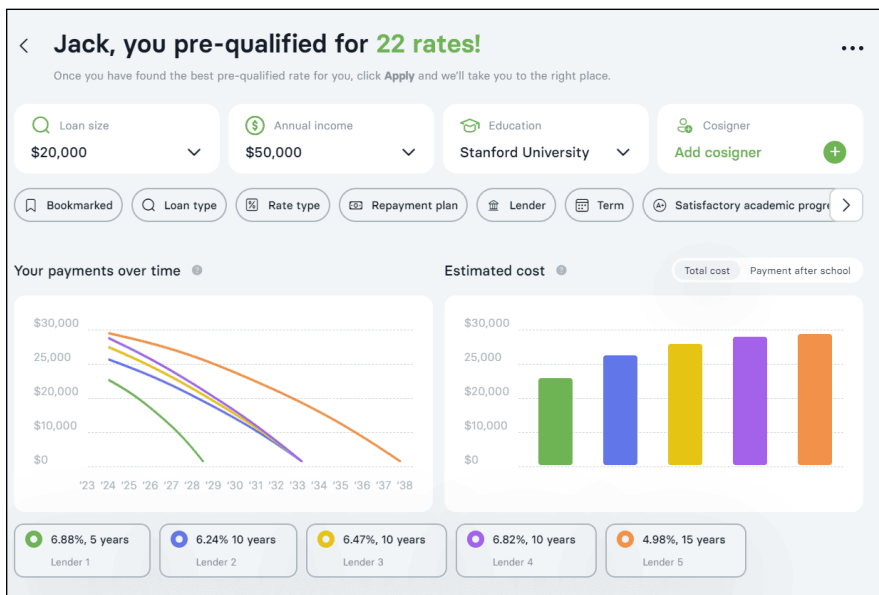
Jack, you pre-qualified for 22 rates!

Once you have found the best pre-qualified rate for you, click Apply and we'll take you to the right place.

Loan size
$20,000

Annual income
$50,000

Education
Stanford University

Cosigner
Add cosigner

Bookmarked
Loan type
Rate type
Repayment plan
Lender
Term
Satisfactory academic progre

Your payments over time

$30,000
25,000
$20,000
$10,000
$0

'23 '24 '25 '26 '27 '28 '29 '30 '31 '32 '33 '34 '35 '36 '37 '38

Estimated cost

Total cost
Payment after school

$30,000
25,000
$20,000
$10,000
$0

6.88%, 5 years
Lender 1

6.24% 10 years
Lender 2

6.47%, 10 years
Lender 3

6.82%, 10 years
Lender 4

4.98%, 15 years
Lender 5